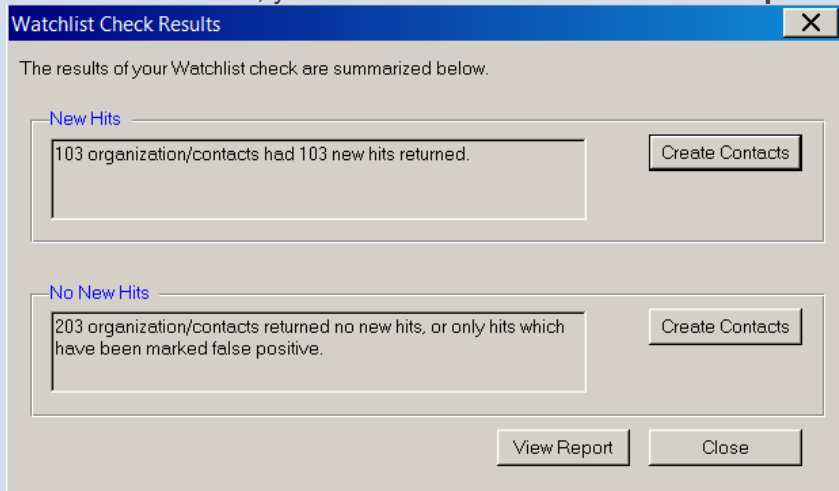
Watchlist Check Results

X

The results of your Watchlist check are summarized below.

New Hits

103 organization/contacts had 103 new hits returned.

Create Contacts

No New Hits

203 organization/contacts returned no new hits, or only hits which have been marked false positive.

Create Contacts

View Report

Close